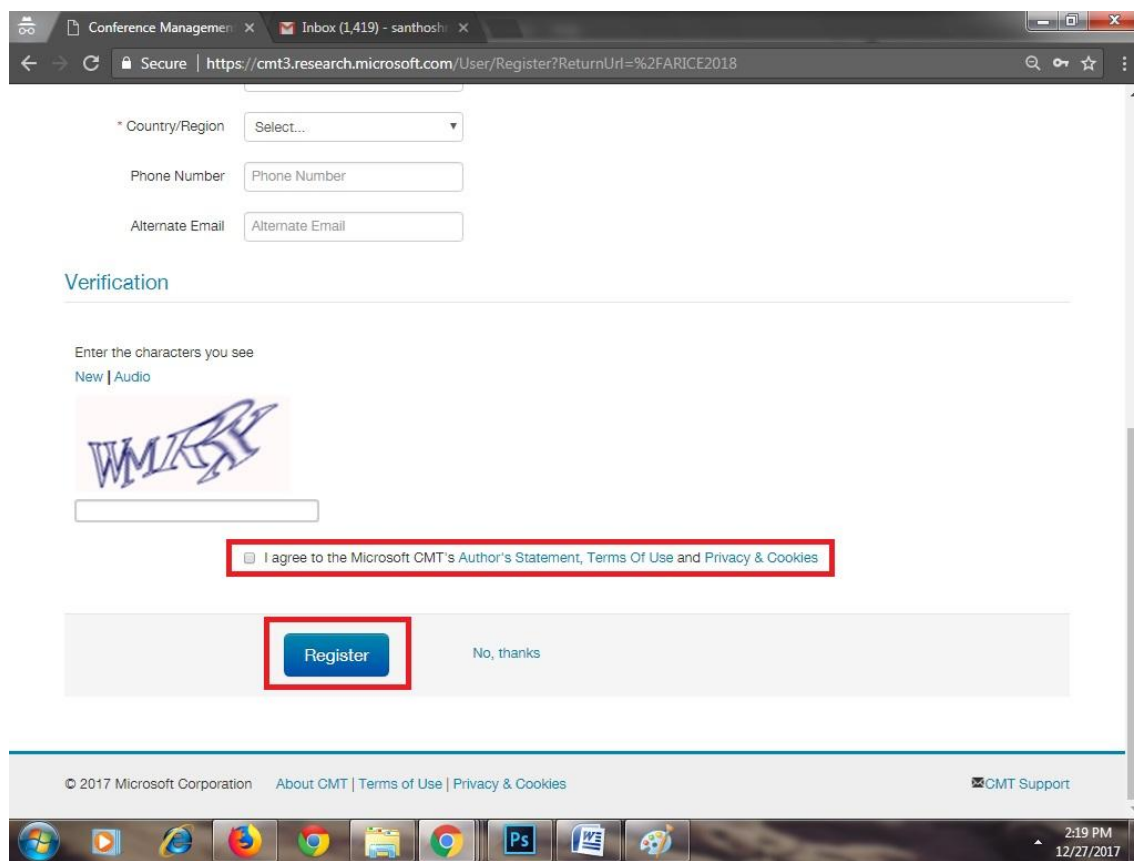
Conference Managemen ×
Inbox (1,419) - santhosh ×
Secure | https://cmt3.research.microsoft.com/User/Register?ReturnUrl=%2FARICE2018

* Country/Region Select...
Phone Number Phone Number
Alternate Email Alternate Email

Verification

Enter the characters you see
New | Audio

WMRX

I agree to the Microsoft CMT's Author's Statement, Terms Of Use and Privacy & Cookies

Register
No, thanks

© 2017 Microsoft Corporation About CMT | Terms of Use | Privacy & Cookies
CMT Support

Ps

2:19 PM
12/27/2017